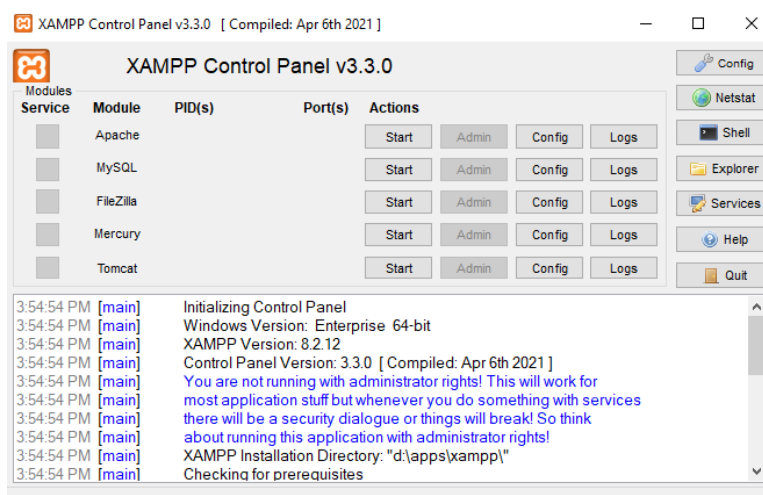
XAMPP Control Panel v3.3.0 [ Compiled: Apr 6th 2021 ]

XAMPP Control Panel v3.3.0

Config
Netstat
Shell
Explorer
Services
Help
Quit

Modules

| Service | Module | PID(s) | Port(s) | Actions | | | |
|---|---|---|---|---|---|---|---|
| | Apache | | | Start | Admin | Config | Logs |
| | MySQL | | | Start | Admin | Config | Logs |
| | FileZilla | | | Start | Admin | Config | Logs |
| | Mercury | | | Start | Admin | Config | Logs |
| | Tomcat | | | Start | Admin | Config | Logs |

3:54:54 PM [main] Initializing Control Panel
3:54:54 PM [main] Windows Version: Enterprise 64-bit
3:54:54 PM [main] XAMPP Version: 8.2.12
3:54:54 PM [main] Control Panel Version: 3.3.0 [ Compiled: Apr 6th 2021 ]
3:54:54 PM [main] You are not running with administrator rights! This will work for
3:54:54 PM [main] most application stuff but whenever you do something with services
3:54:54 PM [main] there will be a security dialogue or things will break! So think
3:54:54 PM [main] about running this application with administrator rights!
3:54:54 PM [main] XAMPP Installation Directory: "d:\apps\xampp\"
3:54:54 PM [main] Checking for prerequisites